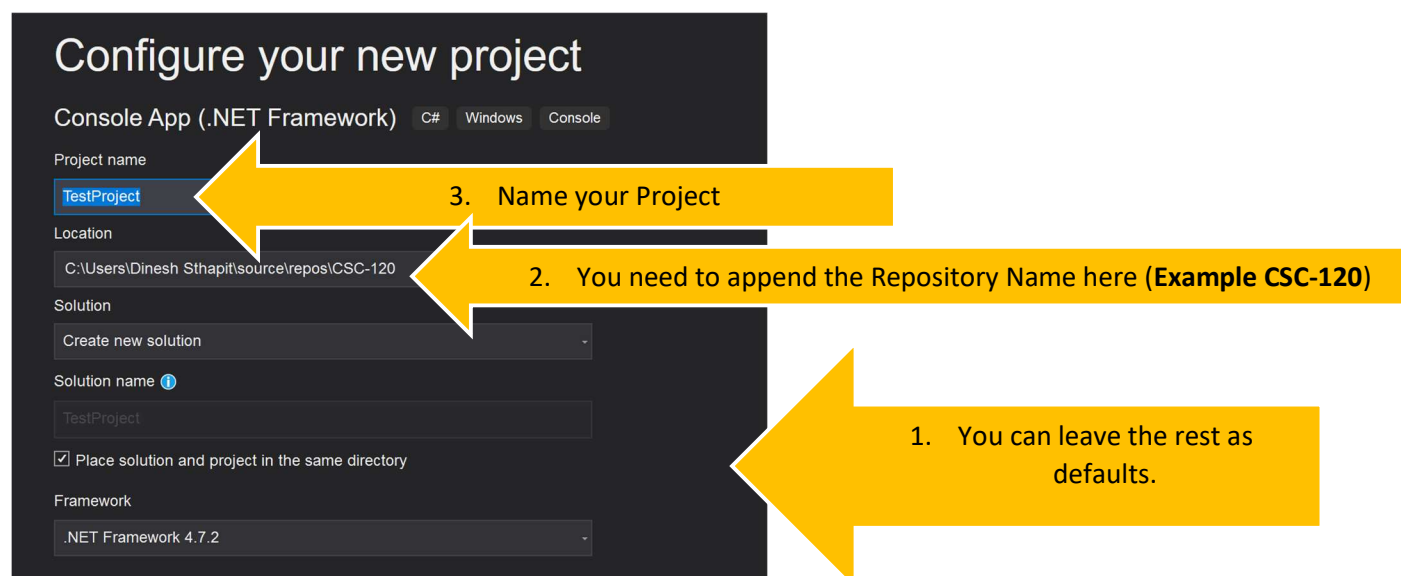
Configure your new project

Console App (.NET Framework) C# Windows Console

Project name

TestProject

3. Name your Project

Location

C:\Users\Dinesh Sthapit\source\repos\CSC-120

2. You need to append the Repository Name here (**Example CSC-120**)

Solution

Create new solution

Solution name

TestProject

☑ Place solution and project in the same directory

1. You can leave the rest as defaults.

Framework

.NET Framework 4.7.2